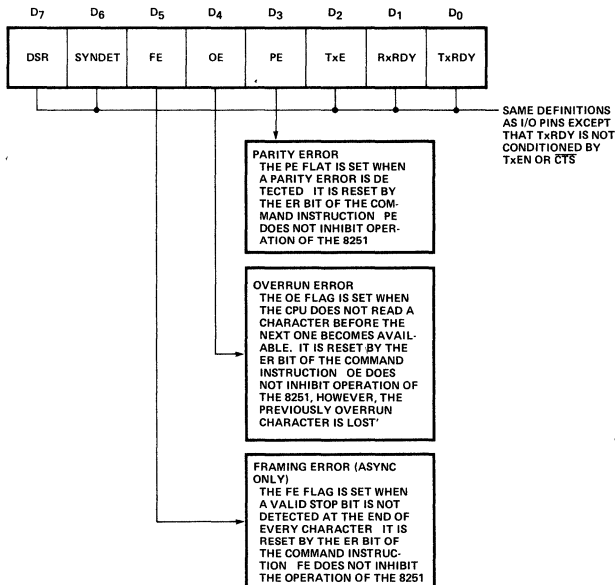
$D_7$ $D_6$ $D_5$ $D_4$ $D_3$ $D_2$ $D_1$ $D_0$

| DSR | SYNDET | FE | OE | PE | TxE | RxRDY | TxRDY |
|---|---|---|---|---|---|---|---|

SAME DEFINITIONS AS I/O PINS EXCEPT THAT TxRDY IS NOT CONDITIONED BY TxEN OR $\overline{CTS}$

PARITY ERROR
THE PE FLAT IS SET WHEN A PARITY ERROR IS DETECTED IT IS RESET BY THE ER BIT OF THE COMMAND INSTRUCTION PE DOES NOT INHIBIT OPERATION OF THE 8251

OVERRUN ERROR
THE OE FLAG IS SET WHEN THE CPU DOES NOT READ A CHARACTER BEFORE THE NEXT ONE BECOMES AVAILABLE. IT IS RESET BY THE ER BIT OF THE COMMAND INSTRUCTION OE DOES NOT INHIBIT OPERATION OF THE 8251, HOWEVER, THE PREVIOUSLY OVERRUN CHARACTER IS LOST'

FRAMING ERROR (ASYNC ONLY)
THE FE FLAG IS SET WHEN A VALID STOP BIT IS NOT DETECTED AT THE END OF EVERY CHARACTER IT IS RESET BY THE ER BIT OF THE COMMAND INSTRUCTION FE DOES NOT INHIBIT THE OPERATION OF THE 8251